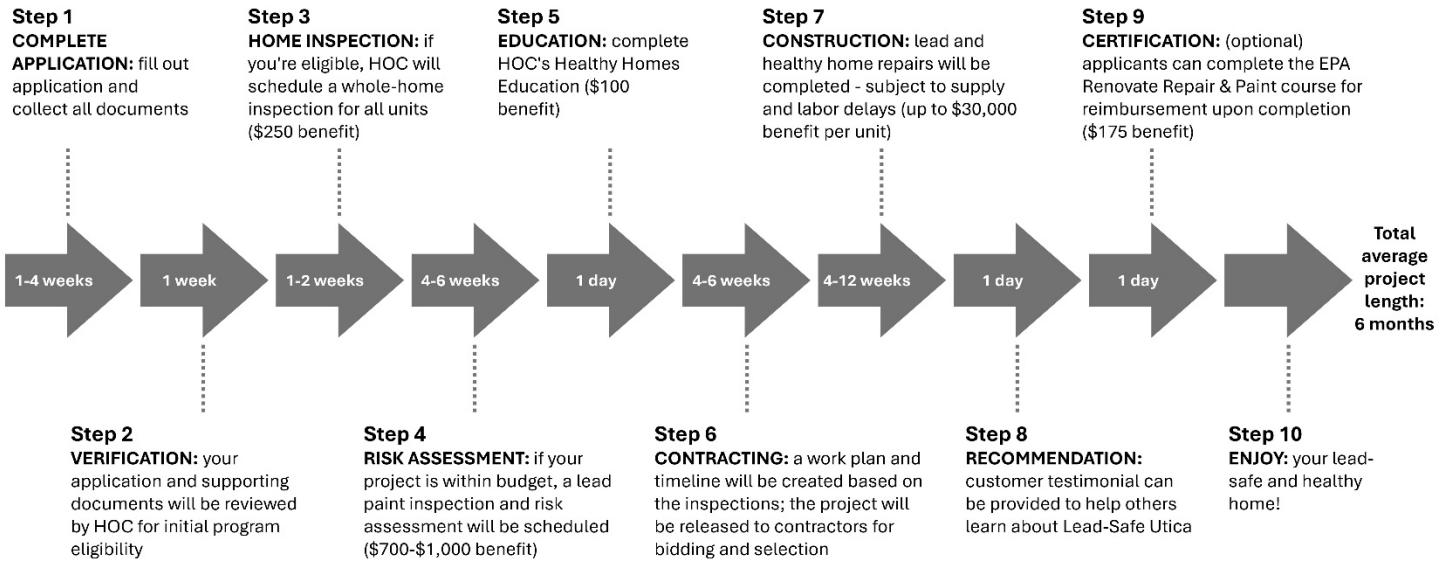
Step 1
COMPLETE APPLICATION: fill out application and collect all documents

Step 3
HOME INSPECTION: if you're eligible, HOC will schedule a whole-home inspection for all units ($250 benefit)

Step 5
EDUCATION: complete HOC's Healthy Homes Education ($100 benefit)

Step 7
CONSTRUCTION: lead and healthy home repairs will be completed - subject to supply and labor delays (up to $30,000 benefit per unit)

Step 9
CERTIFICATION: (optional) applicants can complete the EPA Renovate Repair & Paint course for reimbursement upon completion ($175 benefit)

1-4 weeks

1 week

1-2 weeks

4-6 weeks

1 day

4-6 weeks

4-12 weeks

1 day

1 day

Total average project length: 6 months

Step 2
VERIFICATION: your application and supporting documents will be reviewed by HOC for initial program eligibility

Step 4
RISK ASSESSMENT: if your project is within budget, a lead paint inspection and risk assessment will be scheduled ($700-$1,000 benefit)

Step 6
CONTRACTING: a work plan and timeline will be created based on the inspections; the project will be released to contractors for bidding and selection

Step 8
RECOMMENDATION: customer testimonial can be provided to help others learn about Lead-Safe Utica

Step 10
ENJOY: your lead-safe and healthy home!